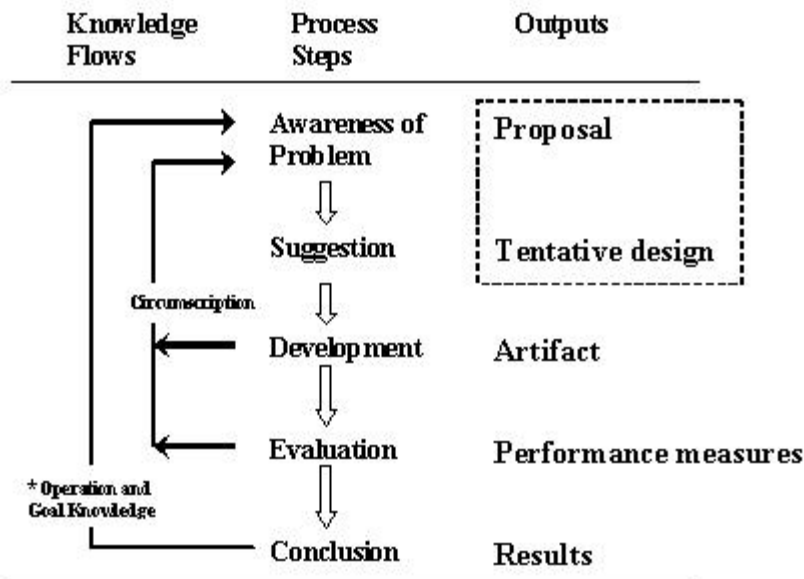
Knowledge Flows

Process Steps

Outputs

Awareness of Problem

Proposal

Suggestion

Tentative design

Circumscription

Development

Artifact

Evaluation

Performance measures

* Operation and Goal Knowledge

Conclusion

Results